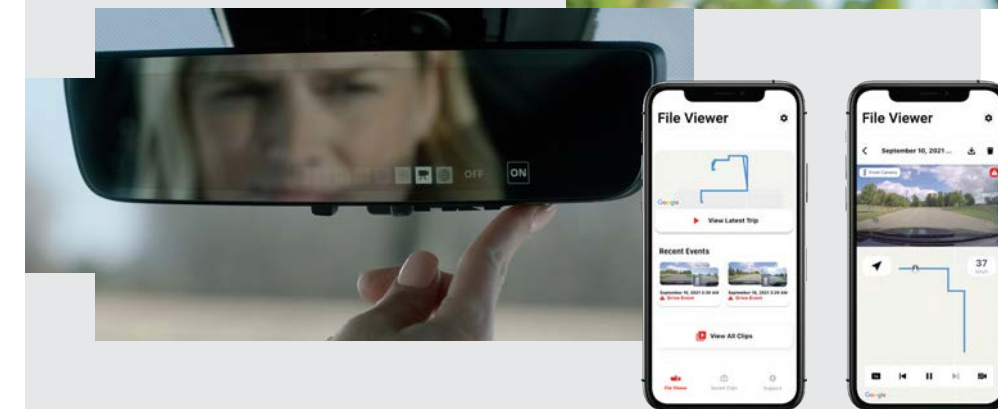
OFF ON

File Viewer

Google

View Latest Trip

Recent Events

September 10, 2021 2:30 AM
Drive Event

September 10, 2021 3:29 AM
Drive Event

View All Clips

File Viewer Saved Clips Support

File Viewer

September 10, 2021 ...

Front Camera

37
MPH

Google